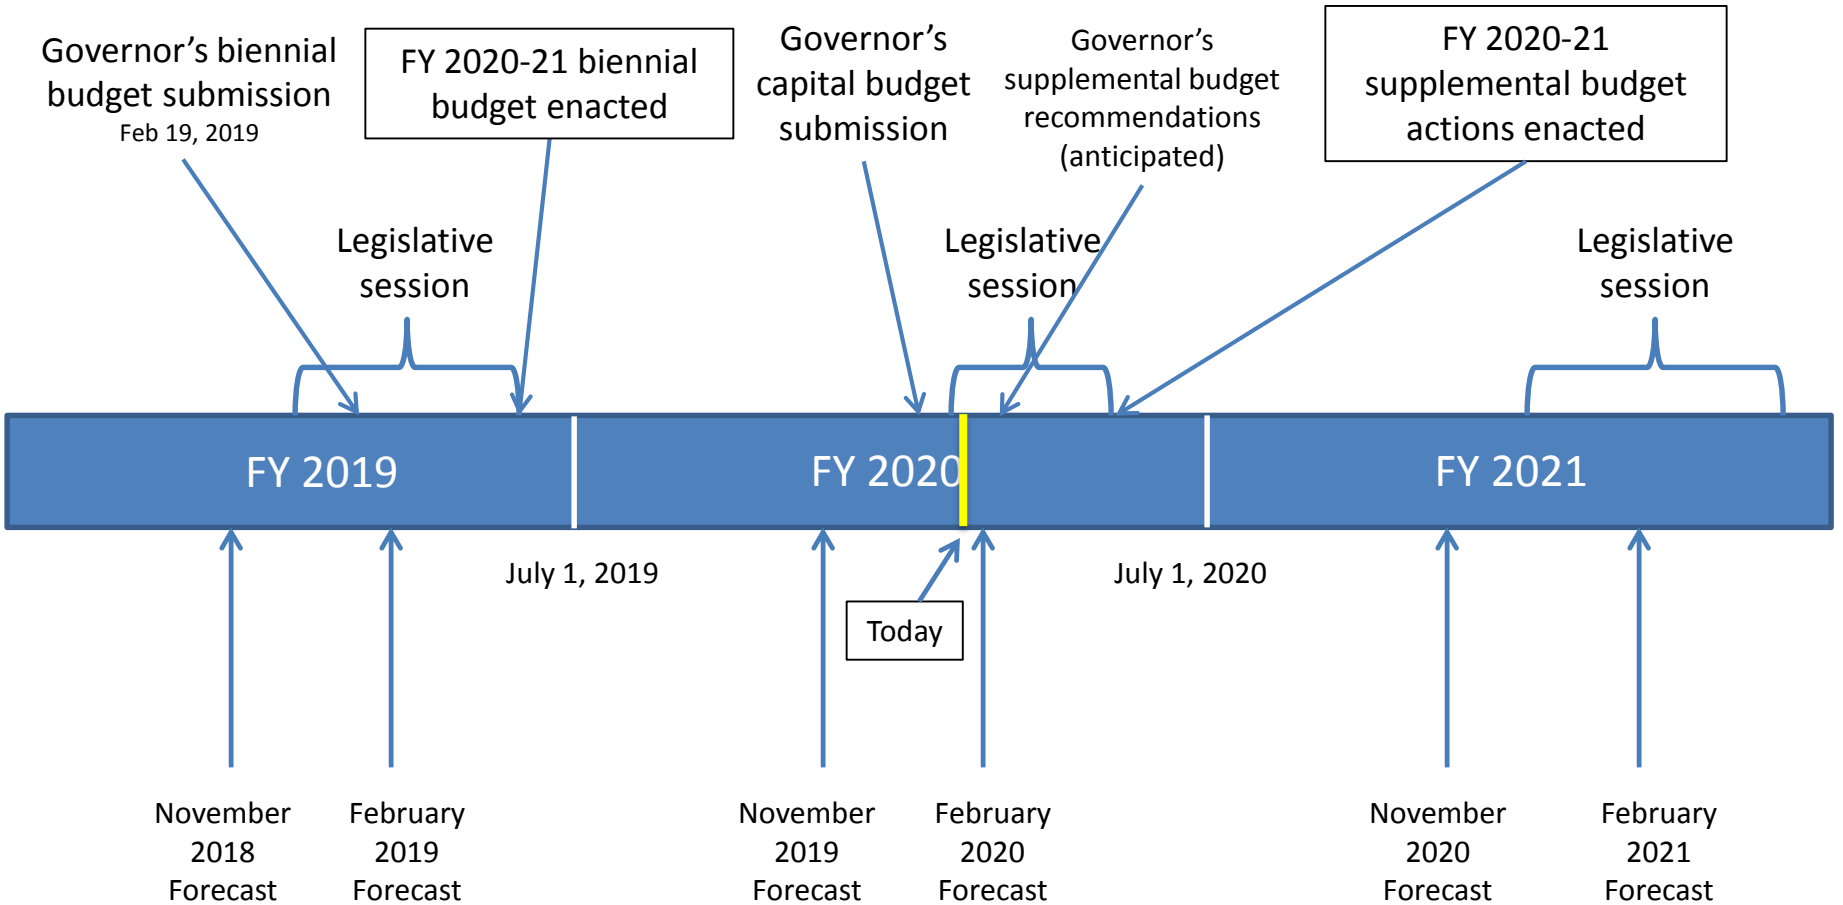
Governor's biennial budget submission
Feb 19, 2019

FY 2020-21 biennial budget enacted

Governor's capital budget submission

Governor's supplemental budget recommendations (anticipated)

FY 2020-21 supplemental budget actions enacted

Legislative session

Legislative session

Legislative session

FY 2019

FY 2020

FY 2021

July 1, 2019

July 1, 2020

Today

November 2018 Forecast

February 2019 Forecast

November 2019 Forecast

February 2020 Forecast

November 2020 Forecast

February 2021 Forecast